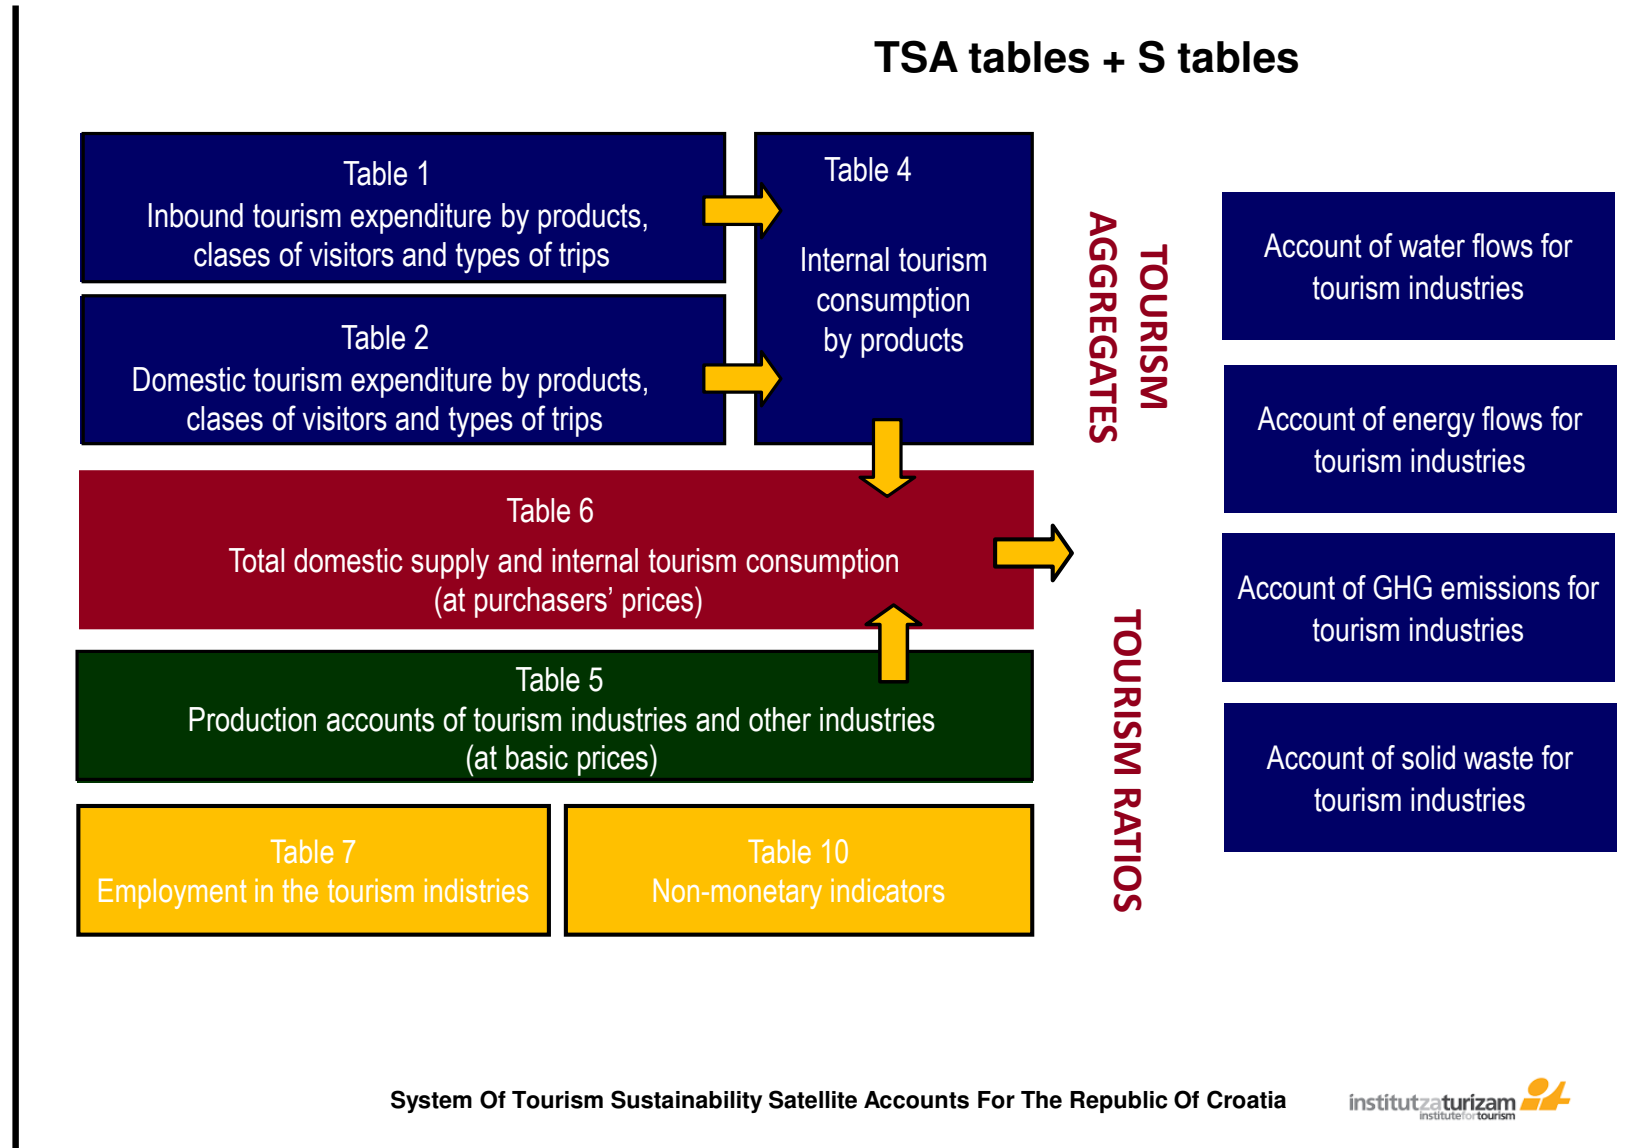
TSA tables + S tables

Table 1
Inbound tourism expenditure by products, clases of visitors and types of trips

Table 2
Domestic tourism expenditure by products, clases of visitors and types of trips

Table 4

Internal tourism consumption by products

TOURISM AGGREGATES

Account of water flows for tourism industries

Account of energy flows for tourism industries

Account of GHG emissions for tourism industries

Account of solid waste for tourism industries

Table 6
Total domestic supply and internal tourism consumption (at purchasers' prices)

Table 5
Production accounts of tourism industries and other industries (at basic prices)

TOURISM RATIOS

Table 7
Employment in the tourism indistries

Table 10
Non-monetary indicators

System Of Tourism Sustainability Satellite Accounts For The Republic Of Croatia

institutzaturizam
institute for tourism